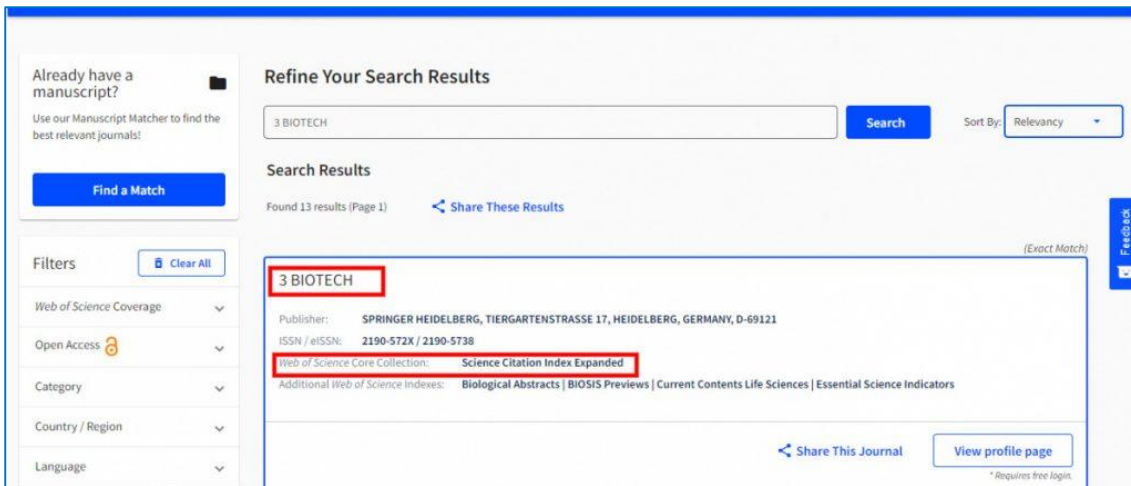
Already have a manuscript?

Use our Manuscript Matcher to find the best relevant journals!

Find a Match

Filters

Clear All

Web of Science Coverage

Open Access

Category

Country / Region

Language

Refine Your Search Results

3 BIOTECH

Search

Sort By: Relevancy

Search Results

Found 13 results (Page 1)

Share These Results

(Exact Match)

3 BIOTECH

Publisher: SPRINGER HEIDELBERG, TIERGARTENSTRASSE 17, HEIDELBERG, GERMANY, D-69121

ISSN / eISSN: 2190-572X / 2190-5738

Web of Science Core Collection: Science Citation Index Expanded

Additional Web of Science Indexes: Biological Abstracts | BIOSIS Previews | Current Contents Life Sciences | Essential Science Indicators

Share This Journal

View profile page

* Requires free login.

Feedback